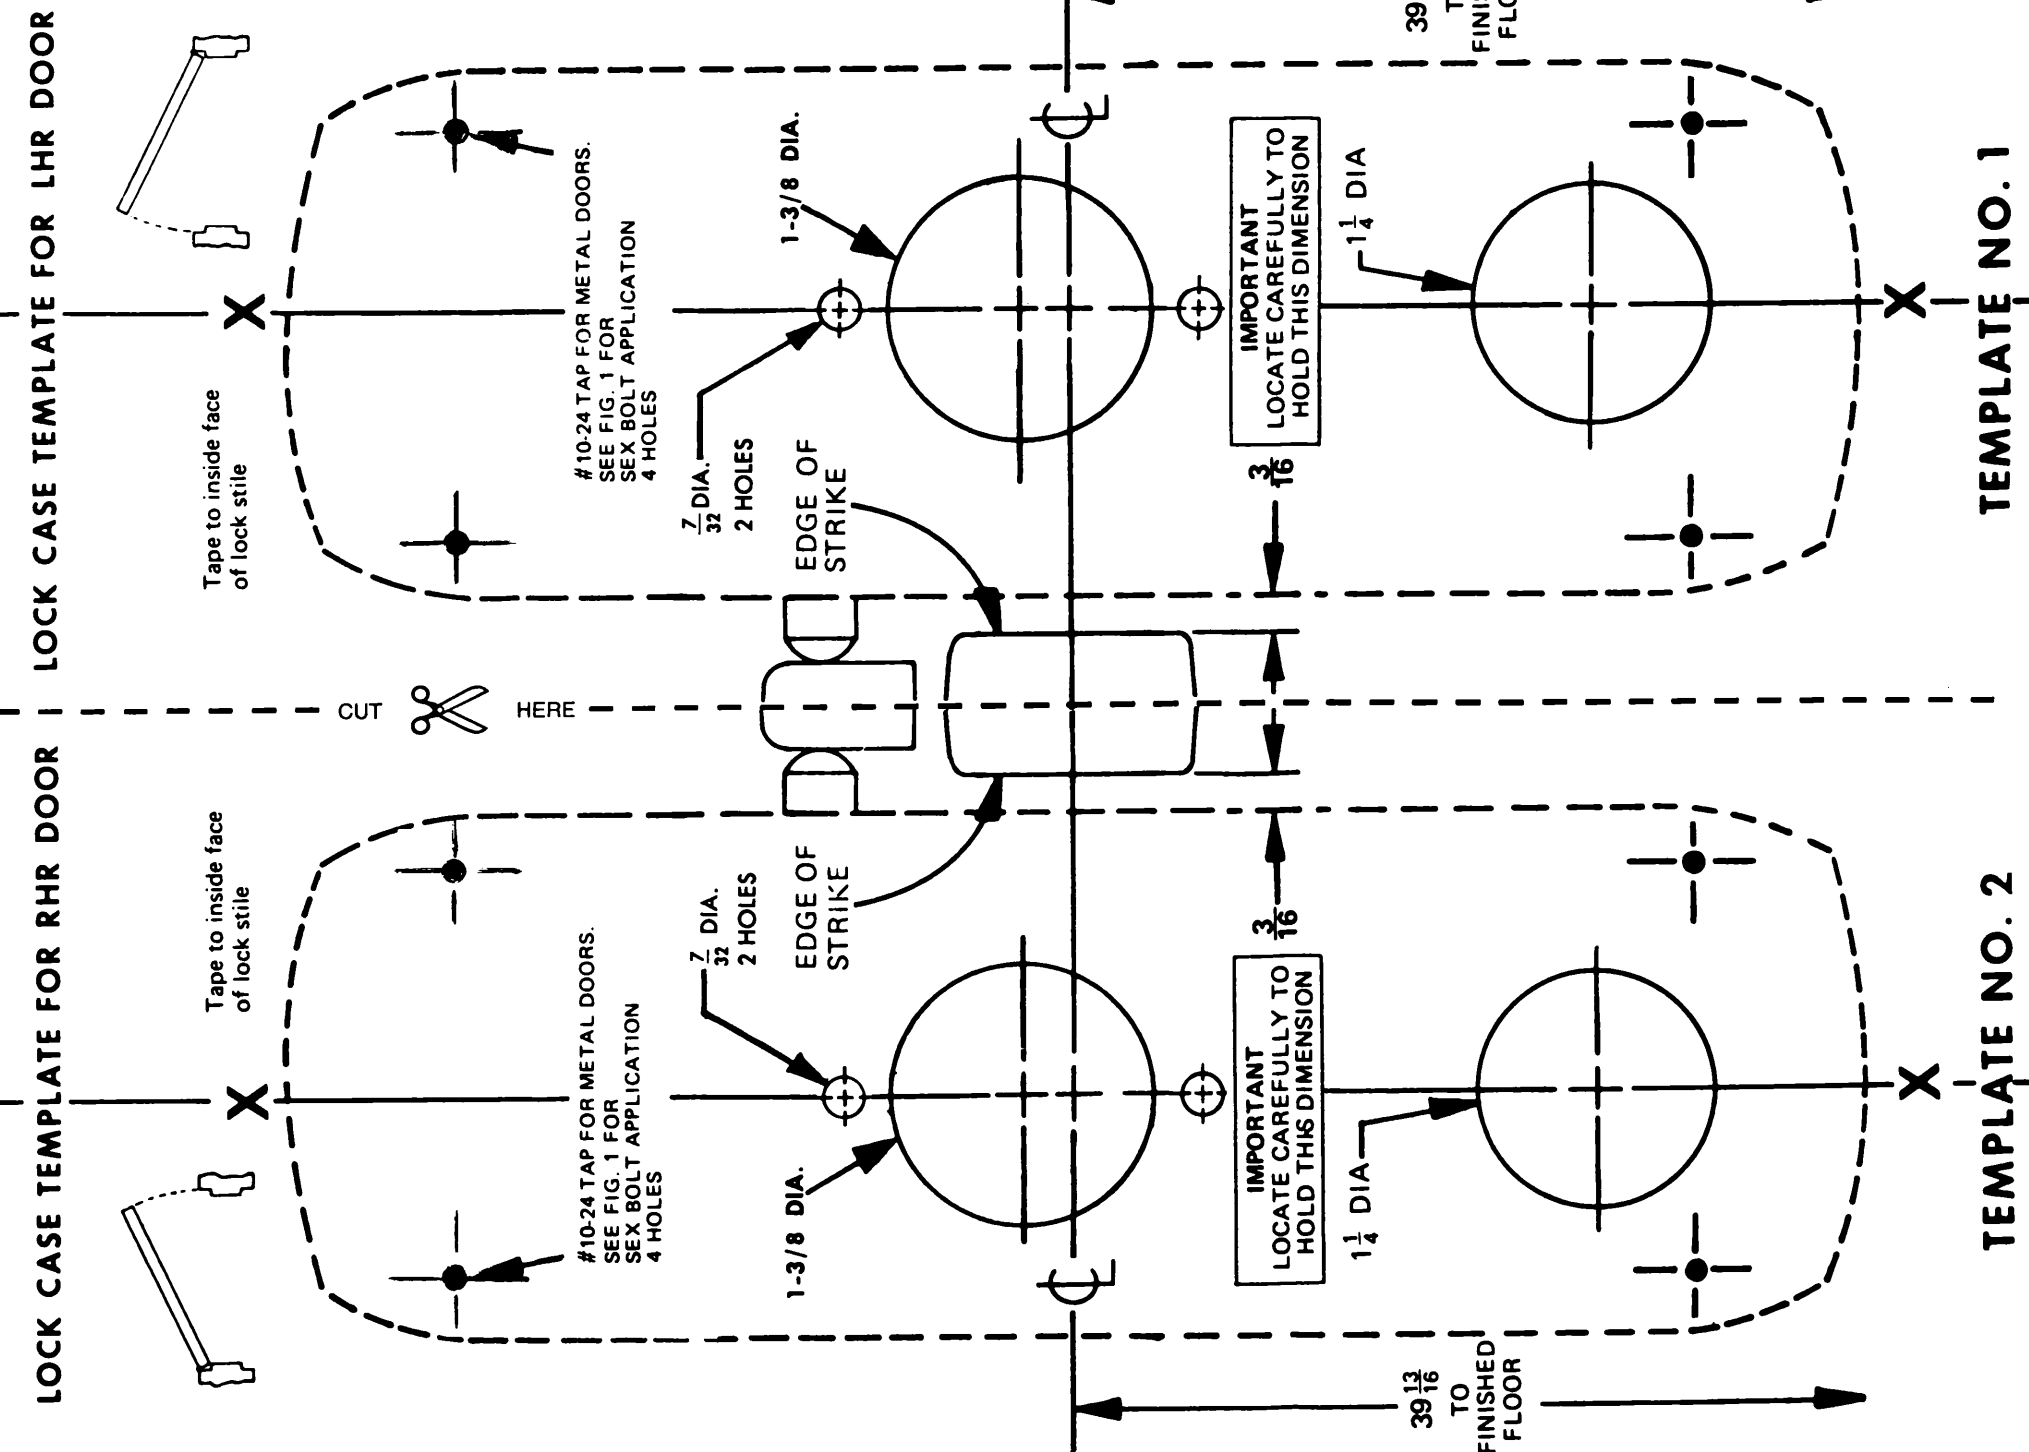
LOCK CASE TEMPLATE FOR LHR DOOR

Tape to inside face of lock stile

#10-24 TAP FOR METAL DOORS. SEE FIG. 1 FOR SEX BOLT APPLICATION 4 HOLES

$\frac{7}{32}$ DIA. 2 HOLES

1-3/8 DIA.

EDGE OF STRIKE

IMPORTANT LOCATE CAREFULLY TO HOLD THIS DIMENSION

$\frac{3}{16}$

$1\frac{1}{4}$ DIA

$39$ T FINIS FLO

TEMPLATE NO. 1

CUT HERE

LOCK CASE TEMPLATE FOR RHR DOOR

Tape to inside face of lock stile

#10-24 TAP FOR METAL DOORS. SEE FIG. 1 FOR SEX BOLT APPLICATION 4 HOLES

$\frac{7}{32}$ DIA. 2 HOLES

1-3/8 DIA.

EDGE OF STRIKE

IMPORTANT LOCATE CAREFULLY TO HOLD THIS DIMENSION

$\frac{3}{16}$

$1\frac{1}{4}$ DIA

$39\frac{13}{16}$ TO FINISHED FLOOR

TEMPLATE NO. 2